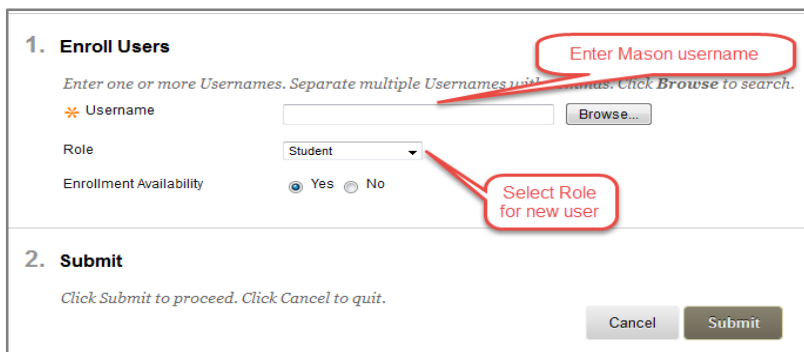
1. Enroll Users

Enter Mason username

Enter one or more Usernames. Separate multiple Usernames with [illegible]mas. Click Browse to search.

* Username

Browse...

Role

Student

Enrollment Availability

Yes No

Select Role for new user

2. Submit

Click Submit to proceed. Click Cancel to quit.

Cancel

Submit